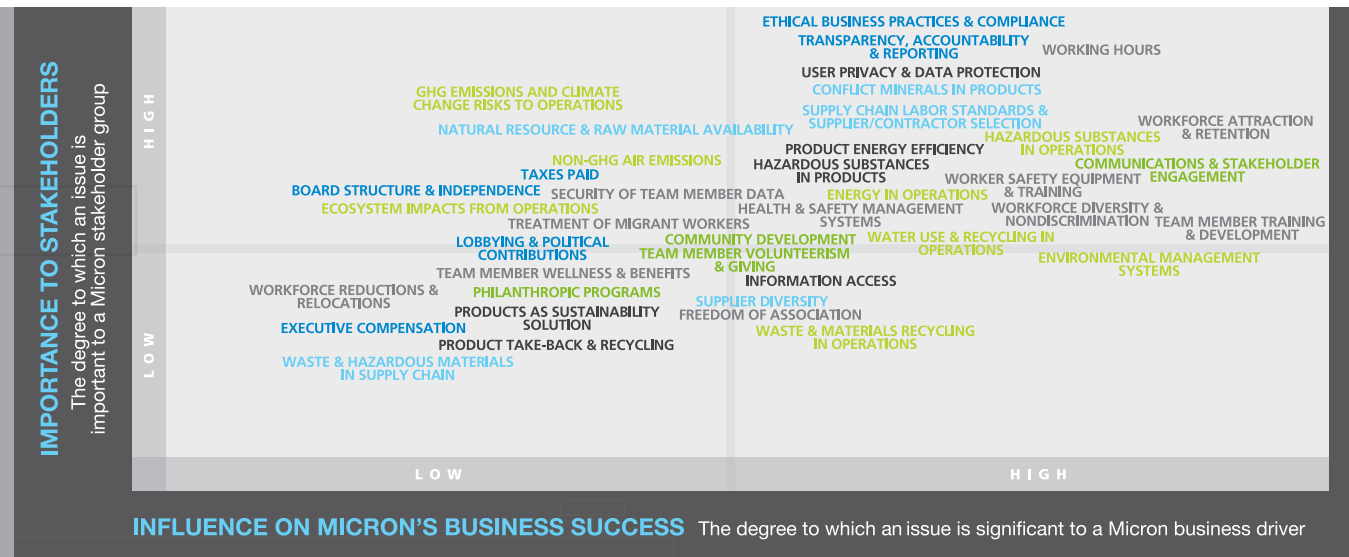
IMPORTANCE TO STAKEHOLDERS The degree to which an issue is important to a Micron stakeholder group

HIGH

LOW

ETHICAL BUSINESS PRACTICES & COMPLIANCE
TRANSPARENCY, ACCOUNTABILITY & REPORTING
WORKING HOURS
USER PRIVACY & DATA PROTECTION
GHG EMISSIONS AND CLIMATE CHANGE RISKS TO OPERATIONS
CONFLICT MINERALS IN PRODUCTS
SUPPLY CHAIN LABOR STANDARDS & SUPPLIER/CONTRACTOR SELECTION
NATURAL RESOURCE & RAW MATERIAL AVAILABILITY
WORKFORCE ATTRACTION & RETENTION
HAZARDOUS SUBSTANCES IN OPERATIONS
PRODUCT ENERGY EFFICIENCY
NON-GHG AIR EMISSIONS
HAZARDOUS SUBSTANCES IN PRODUCTS
COMMUNICATIONS & STAKEHOLDER ENGAGEMENT
TAXES PAID
WORKER SAFETY EQUIPMENT & TRAINING
BOARD STRUCTURE & INDEPENDENCE
SECURITY OF TEAM MEMBER DATA
ENERGY IN OPERATIONS
ECOSYSTEM IMPACTS FROM OPERATIONS
HEALTH & SAFETY MANAGEMENT SYSTEMS
WORKFORCE DIVERSITY & NONDISCRIMINATION
TREATMENT OF MIGRANT WORKERS
TEAM MEMBER TRAINING & DEVELOPMENT
LOBBYING & POLITICAL CONTRIBUTIONS
COMMUNITY DEVELOPMENT
WATER USE & RECYCLING IN OPERATIONS
TEAM MEMBER VOLUNTEERISM & GIVING
ENVIRONMENTAL MANAGEMENT SYSTEMS
TEAM MEMBER WELLNESS & BENEFITS
INFORMATION ACCESS
WORKFORCE REDUCTIONS & RELOCATIONS
PHILANTHROPIC PROGRAMS
SUPPLIER DIVERSITY
PRODUCTS AS SUSTAINABILITY SOLUTION
FREEDOM OF ASSOCIATION
EXECUTIVE COMPENSATION
WASTE & MATERIALS RECYCLING IN OPERATIONS
PRODUCT TAKE-BACK & RECYCLING
WASTE & HAZARDOUS MATERIALS IN SUPPLY CHAIN

LOW
HIGH

INFLUENCE ON MICRON'S BUSINESS SUCCESS The degree to which an issue is significant to a Micron business driver